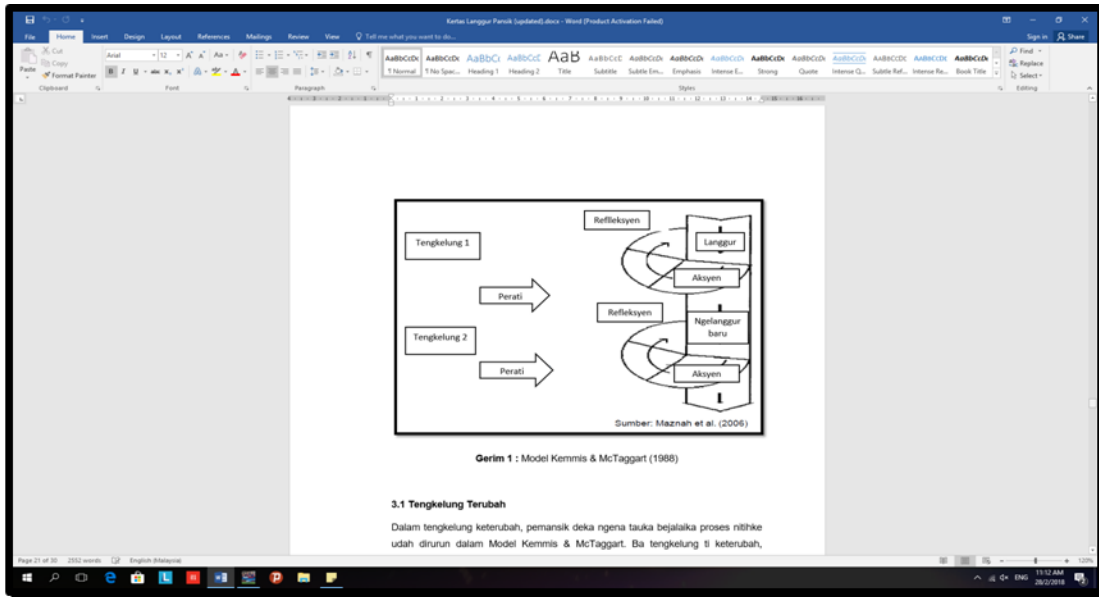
Kertas Langgur Pansik (updated).docx - Word (Product Activation Failed)

Sign in Share

File Home Insert Design Layout References Mailings Review View Tell me what you want to do...

Cut Copy Format Painter Paste Clipboard

Arial 12 Font

Paragraph

AaBbCcDc ¶ Normal AaBbCcDc ¶ No Spac... AaBbCc Heading 1 AaBbCcC Heading 2 AaB Title AaBbCcC Subtitle AaBbCcDc Subtle Em... AaBbCcDc Emphasis AaBbCcDc Intense E... AaBbCcDc Strong AaBbCcDc Quote AaBbCcDc Intense Q... AaBbCcDc Subtle Ref... AaBbCcDc Intense Re... AaBbCcDc Book Title

Styles

Find Replace Select Editing

Reflleksyen

Tengkelung 1

Langgur

Aksyen

Perati

Refleksyen

Ngelanggur baru

Tengkelung 2

Perati

Aksyen

Sumber: Maznah et al. (2006)

**Gerim 1 :** Model Kemmis & McTaggart (1988)

**3.1 Tengkelung Terubah**

Dalam tengkelung keterubah, pemansik deka ngena tauka bejalaika proses nitihke udah dirurun dalam Model Kemmis & McTaggart. Ba tengkelung ti keterubah,

Page 21 of 30 2552 words English (Malaysia)

120%

13:12 AM 28/2/2018 ENG